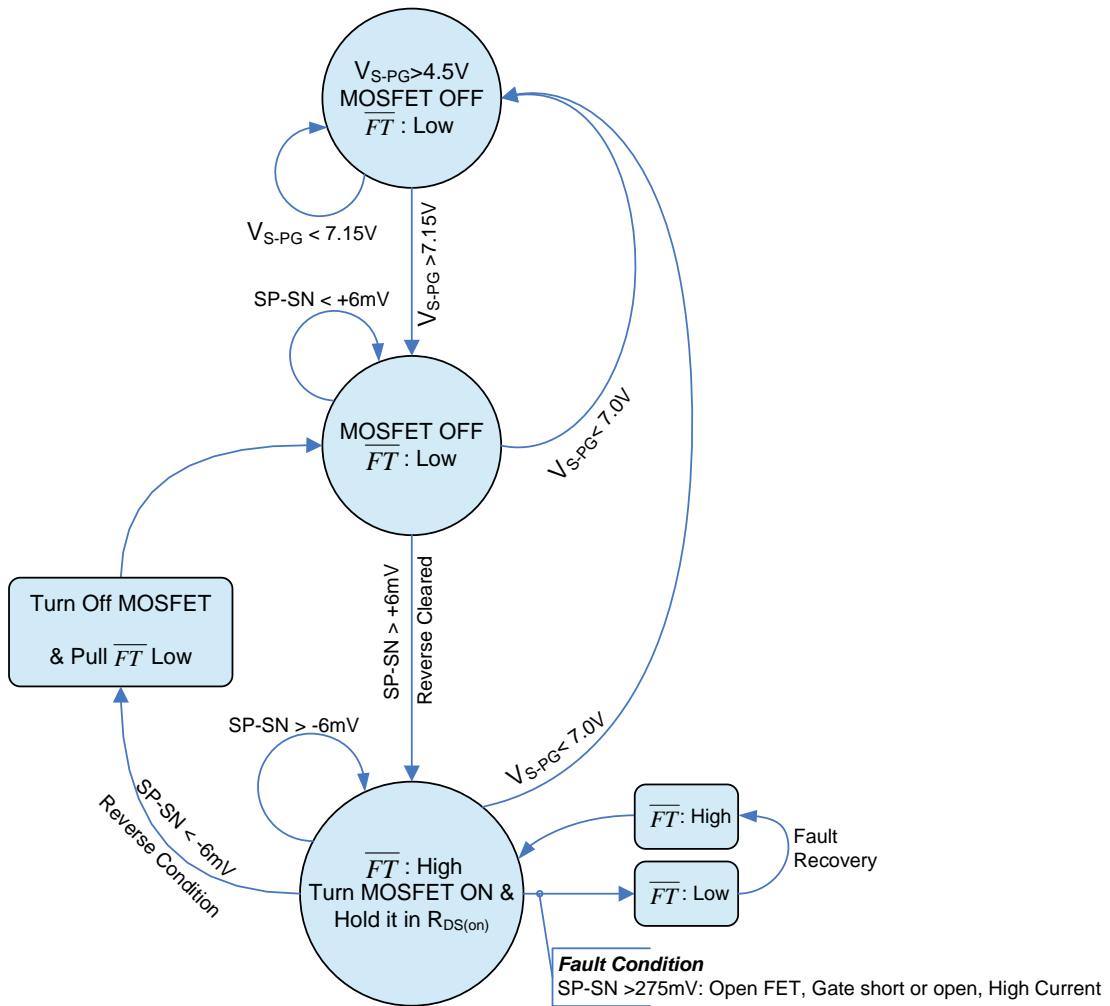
$V_{S-PG}$>4.5V
MOSFET OFF
$\overline{FT}$ : Low

$V_{S-PG}$ < 7.15V

$V_{S-PG}$ >7.15V

SP-SN < +6mV

MOSFET OFF
$\overline{FT}$ : Low

$V_{S-PG}$< 7.0V

Turn Off MOSFET

& Pull $\overline{FT}$ Low

SP-SN > +6mV
Reverse Cleared

SP-SN > -6mV

$V_{S-PG}$< 7.0V

SP-SN < -6mV
Reverse Condition

$\overline{FT}$ : High
Turn MOSFET ON &
Hold it in $R_{DS(on)}$

$\overline{FT}$: High

Fault
Recovery

$\overline{FT}$: Low

**Fault Condition**
SP-SN >275mV: Open FET, Gate short or open, High Current